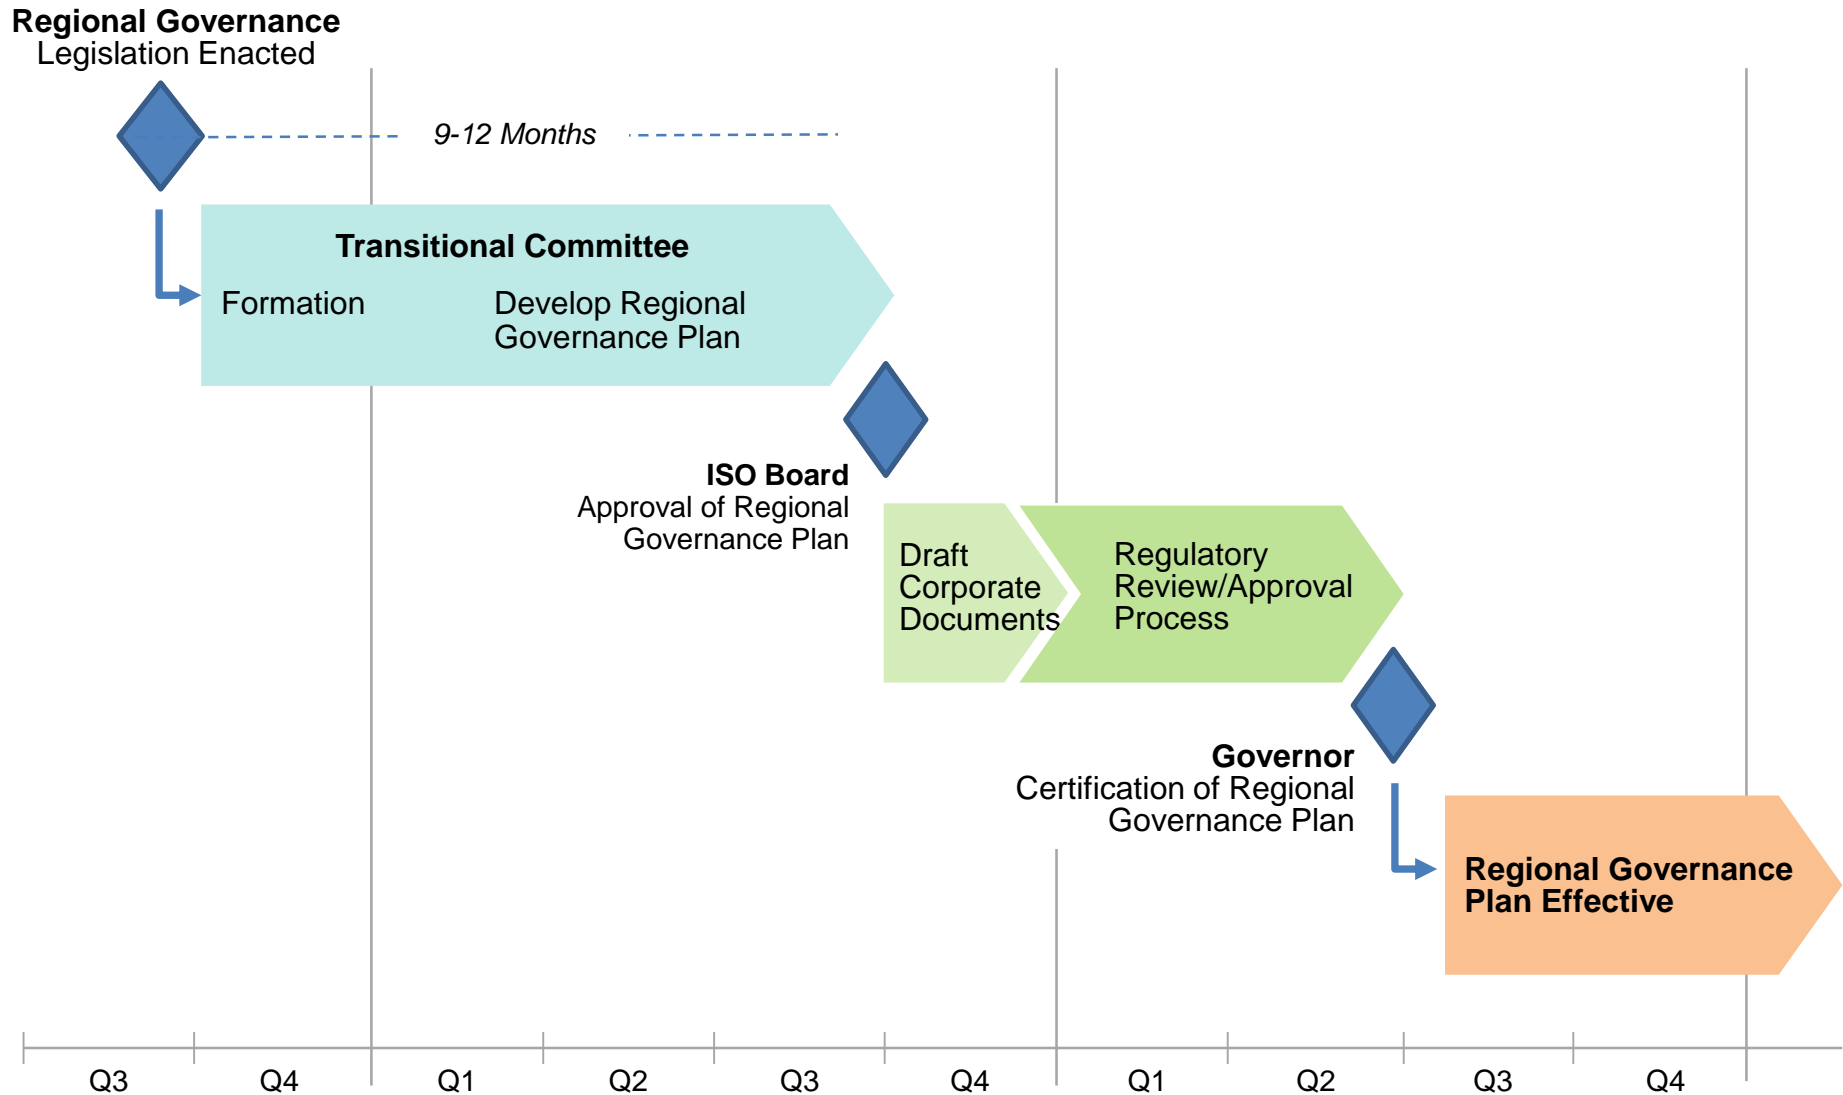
Regional Governance
Legislation Enacted

9-12 Months

Transitional Committee

Formation

Develop Regional Governance Plan

ISO Board
Approval of Regional Governance Plan

Draft Corporate Documents

Regulatory Review/Approval Process

Governor
Certification of Regional Governance Plan

Regional Governance Plan Effective

Q3 Q4 Q1 Q2 Q3 Q4 Q1 Q2 Q3 Q4